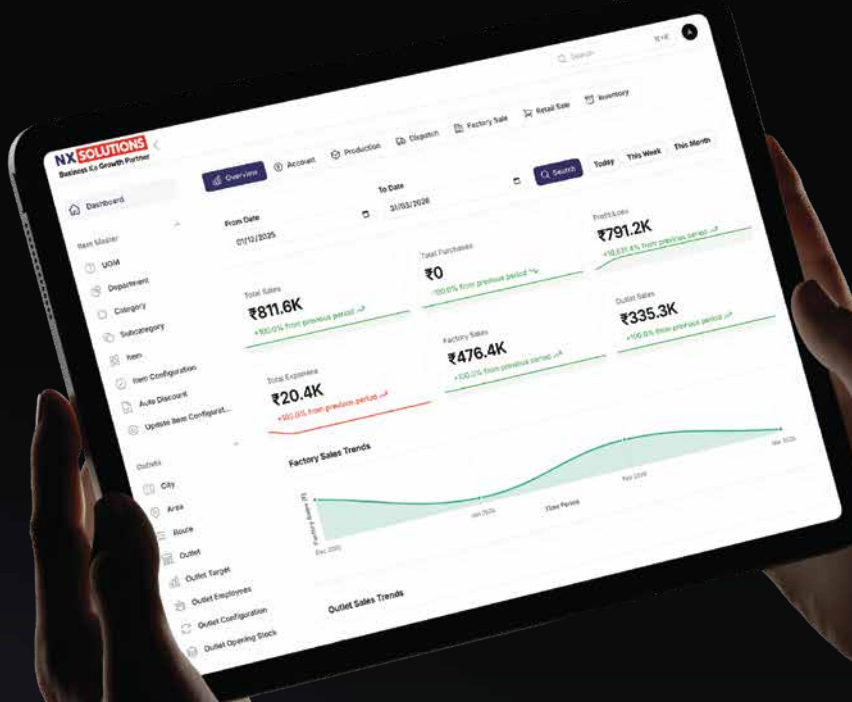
NX SOLUTIONS
Business Ka Growth Partner

Search

Overview
Account
Production
Dispatch
Factory Sale
Retail Sale
Inventory

Dashboard

Item Master
UOM
Department
Category
Subcategory
Item
Item Configuration
Auto Discount
Update Item Configurat...

Outlets
City
Area
Route
Outlet
Outlet Target
Outlet Employees
Outlet Configuration
Outlet Opening Stock

From Date
01/12/2025
To Date
31/03/2026
Search
Today
This Week
This Month

Total Sales
₹811.6K
+100.0% from previous period

Total Purchases
₹0
-100.0% from previous period

Profit/Loss
₹791.2K
+10,631.4% from previous period

Total Expenses
₹20.4K
+100.0% from previous period

Factory Sales
₹476.4K
+100.0% from previous period

Outlet Sales
₹335.3K
+100.0% from previous period

Factory Sales Trends
Factory Sales (₹)
Dec 2025
Jan 2026
Feb 2026
Mar 2026
Time Period

Outlet Sales Trends